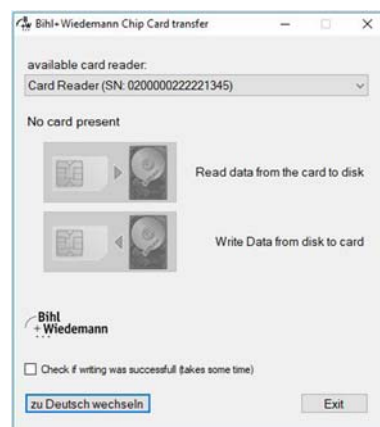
Bihl+Wiedemann Chip Card transfer

available card reader:

Card Reader (SN: 0200000222221345)

No card present

Read data from the card to disk

Write Data from disk to card

Bihl
+Wiedemann

Check if writing was successfull (takes some time)

zu Deutsch wechseln

Exit